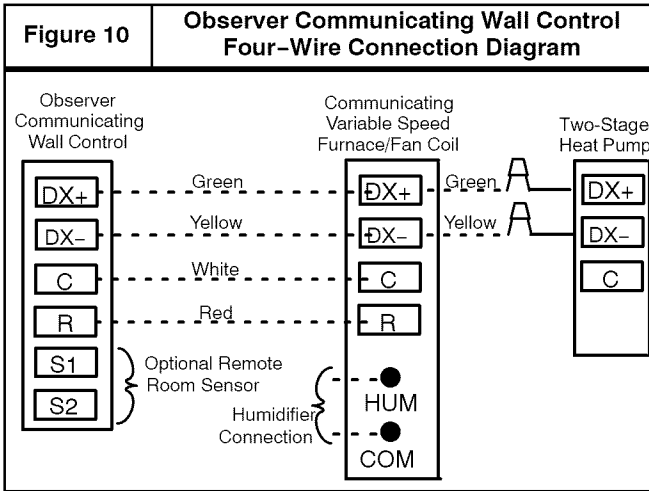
Figure 10

Observer Communicating Wall Control
Four-Wire Connection Diagram

Observer Communicating Wall Control

Communicating Variable Speed Furnace/Fan Coil

Two-Stage Heat Pump

DX+
Green
DX+
Green
DX+

DX−
Yellow
DX−
Yellow
DX−

C
White
C
C

R
Red
R

S1
S2
Optional Remote Room Sensor

Humidifier Connection
HUM
COM